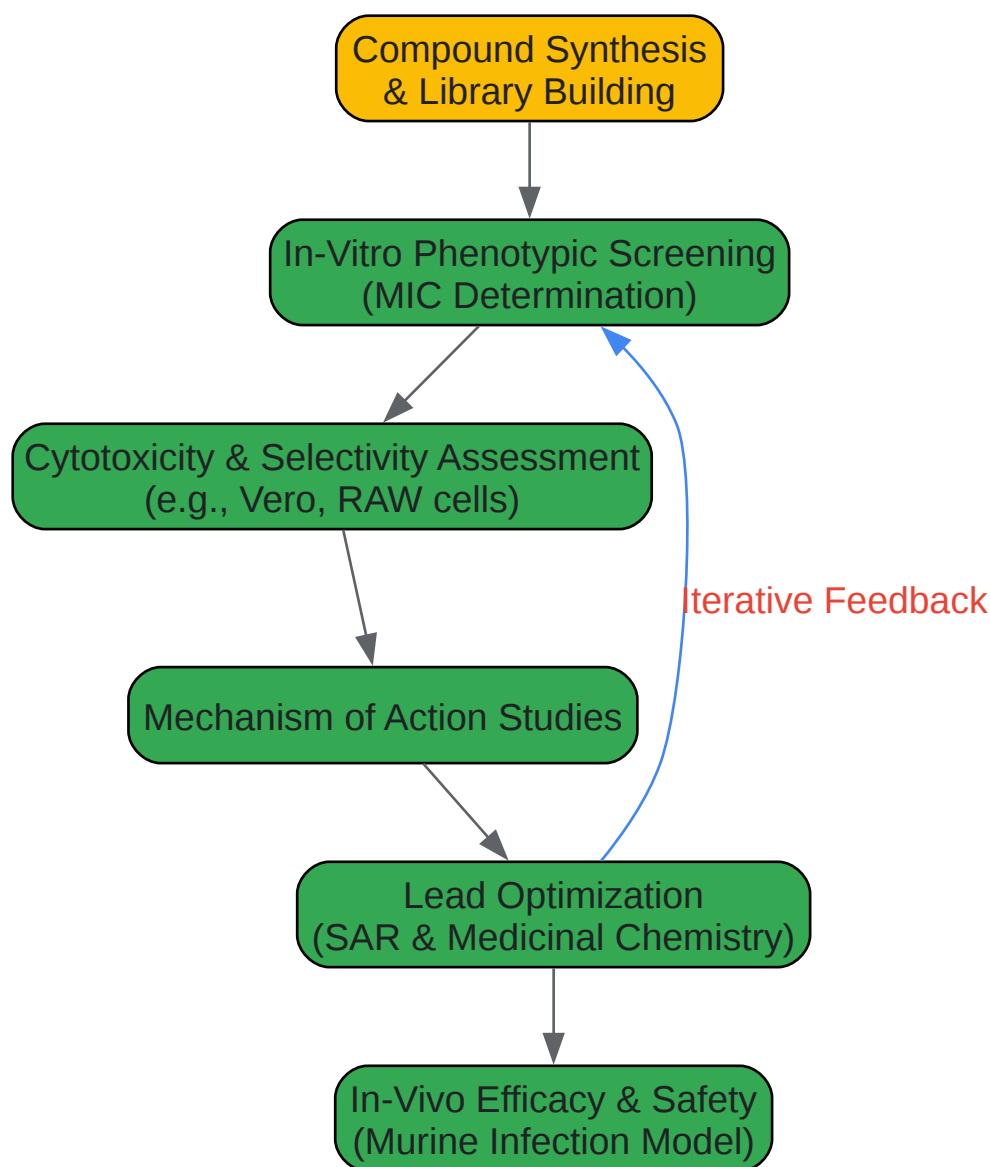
Compound Synthesis
& Library Building

In-Vitro Phenotypic Screening
(MIC Determination)

Cytotoxicity & Selectivity Assessment
(e.g., Vero, RAW cells)

Iterative Feedback

Mechanism of Action Studies

Lead Optimization
(SAR & Medicinal Chemistry)

In-Vivo Efficacy & Safety
(Murine Infection Model)